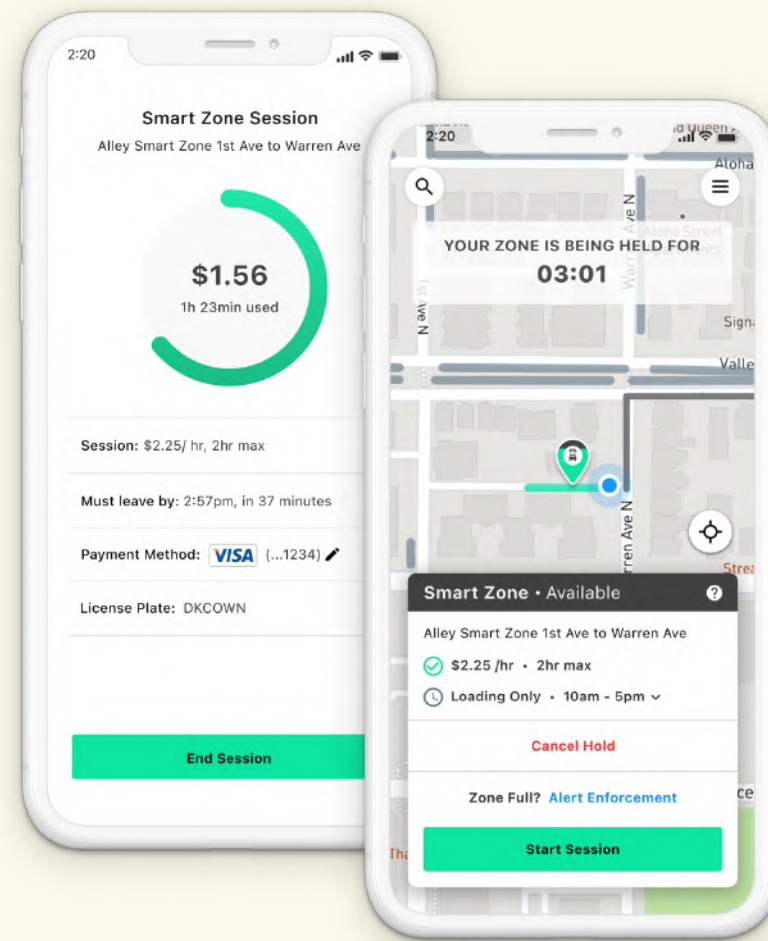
2:20

Smart Zone Session

Alley Smart Zone 1st Ave to Warren Ave

$1.56

1h 23min used

Session: $2.25/ hr, 2hr max

Must leave by: 2:57pm, in 37 minutes

Payment Method: VISA (...1234)

License Plate: DKCOWN

End Session

2:20

Queen A

Aloha

Warren Ave N

Aloha Street

YOUR ZONE IS BEING HELD FOR

03:01

1st Ave N

Signa

Valle

Warren Ave N

Strea

Smart Zone • Available

Alley Smart Zone 1st Ave to Warren Ave

$2.25 /hr • 2hr max

Loading Only • 10am - 5pm

Cancel Hold

Zone Full? Alert Enforcement

ce

Tha

Start Session